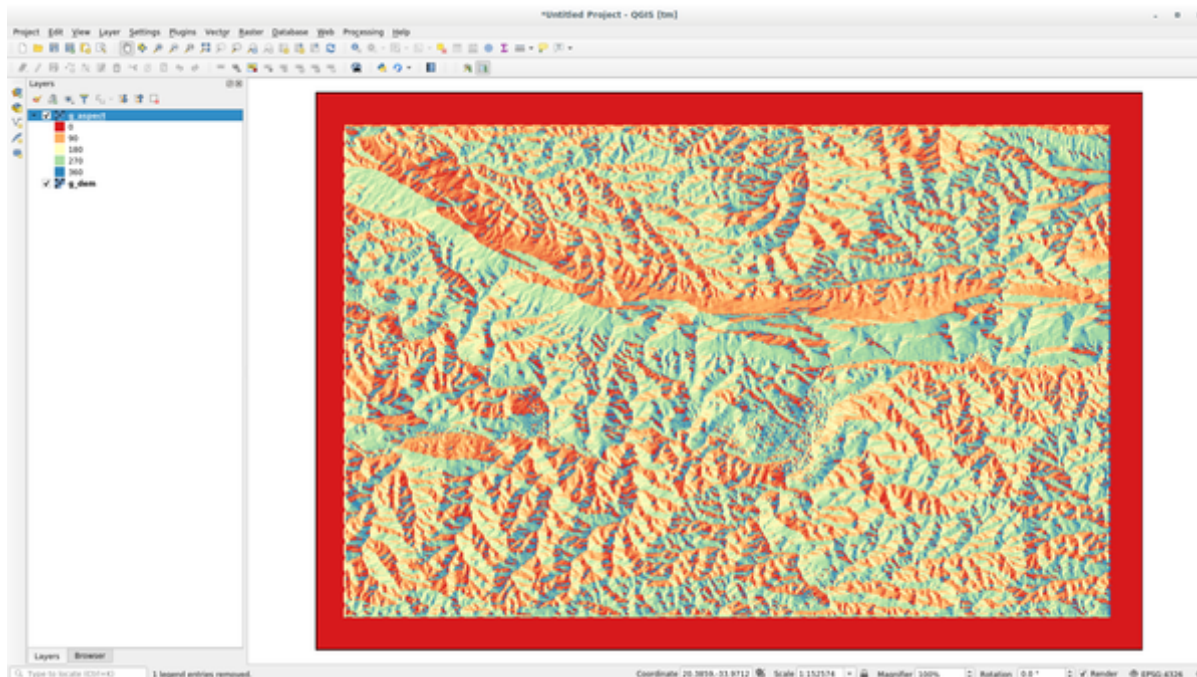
*Untitled Project - QGIS [tm]

Project Edit View Layer Settings Plugins Vector Raster Database Web Processing Help

Layers

g_aspect

0

90

180

270

360

g_dem

Layers Browser

Type to locate (Ctrl+K)

1 legend entries removed.

Coordinate 20.3859,-33.9712 Scale 1:152574 Magnifier 100% Rotation 0.0 ° Render EPSG:4326